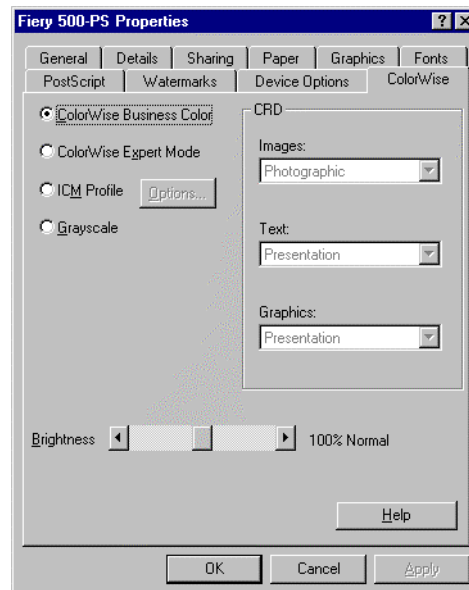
Fiery 500-PS Properties

? X

General | Details | Sharing | Paper | Graphics | Fonts
PostScript | Watermarks | Device Options | ColorWise

ColorWise Business Color

ColorWise Expert Mode

ICM Profile

Options...

Grayscale

CRD

Images:

Photographic

Text:

Presentation

Graphics:

Presentation

Brightness

100% Normal

Help

OK

Cancel

Apply